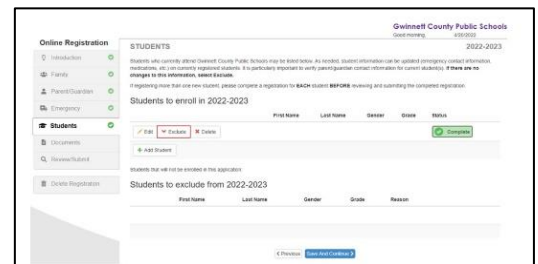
Gwinnett County Public Schools
Good morning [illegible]

Online Registration

Introduction
Family
Parent/Guardian
Emergency
Students
Documents
Review/Submit

Delete Registration

STUDENTS

2022-2023

Students who currently attend Gwinnett County Public Schools may be listed below. As needed, student information can be updated (emergency contact information, medications, etc.) on currently registered students. It is particularly important to verify parent/guardian contact information for current student(s). If there are no changes to this information, select Exclude.

If registering more than one new student, please complete a registration for EACH student BEFORE reviewing and submitting the completed registration.

Students to enroll in 2022-2023

| | First Name | Last Name | Gender | Grade | Status |
|---|---|---|---|---|---|
| Edit Exclude Delete | | | | | Complete |

+ Add Student

Students that will not be enrolled in this application

Students to exclude from 2022-2023

| First Name | Last Name | Gender | Grade | Reason |
|---|---|---|---|---|

< Previous Save And Continue >